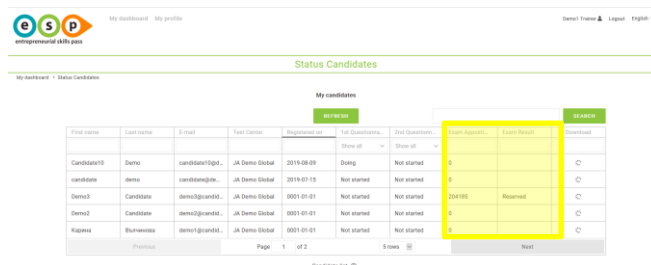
esp
entrepreneurial skills pass

My dashboard My profile

Demo1 Trainer Logout English

Status Candidates

My dashboard > Status Candidates

My candidates

REFRESH

SEARCH

| First name | Last name | E-mail | Test Center | Registered on | 1st Questionna... | 2nd Questionn... | Exam Appoint... | Exam Result | Download |
|---|---|---|---|---|---|---|---|---|---|
| | | | | | Show all | Show all | | | |
| Candidate10 | Demo | candidate10@d... | JA Demo Global | 2019-08-09 | Doing | Not started | 0 | | |
| candidate | demo | candidate@de... | JA Demo Global | 2019-07-15 | Not started | Not started | 0 | | |
| Demo3 | Candidate | demo3@candid... | JA Demo Global | 0001-01-01 | Not started | Not started | 204185 | Received | |
| Demo2 | Candidate | demo2@candid... | JA Demo Global | 0001-01-01 | Not started | Not started | 0 | | |
| Карина | Вылчевска | demo1@candid... | JA Demo Global | 0001-01-01 | Not started | Not started | 0 | | |

Previous    Page 1 of 2    5 rows    Next

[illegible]